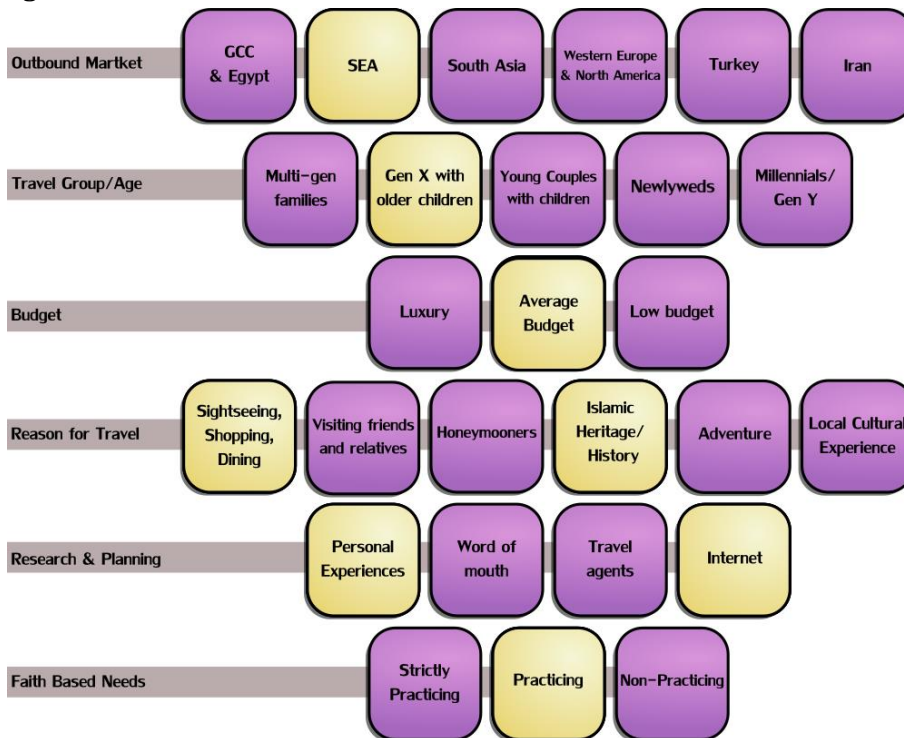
Outbound Martket
GCC & Egypt
SEA
South Asia
Western Europe & North America
Turkey
Iran

Travel Group/Age
Multi-gen families
Gen X with older children
Young Couples with children
Newlyweds
Millennials/ Gen Y

Budget
Luxury
Average Budget
Low budget

Reason for Travel
Sightseeing, Shopping, Dining
Visiting friends and relatives
Honeymooners
Islamic Heritage/ History
Adventure
Local Cultural Experience

Research & Planning
Personal Experiences
Word of mouth
Travel agents
Internet

Faith Based Needs
Strictly Practicing
Practicing
Non-Practicing